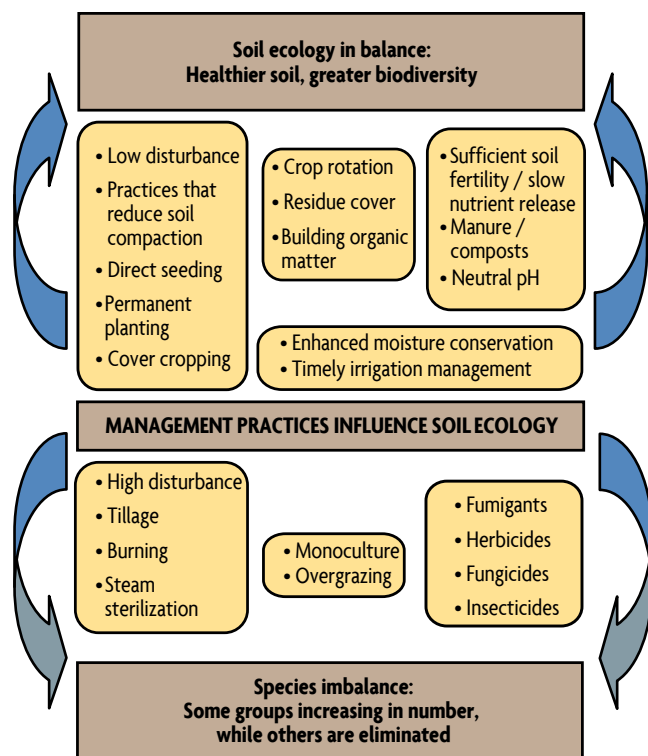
Soil ecology in balance:
Healthier soil, greater biodiversity

• Low disturbance
• Practices that reduce soil compaction
• Direct seeding
• Permanent planting
• Cover cropping

• Crop rotation
• Residue cover
• Building organic matter

• Sufficient soil fertility / slow nutrient release
• Manure / composts
• Neutral pH

• Enhanced moisture conservation
• Timely irrigation management

MANAGEMENT PRACTICES INFLUENCE SOIL ECOLOGY

• High disturbance
• Tillage
• Burning
• Steam sterilization

• Monoculture
• Overgrazing

• Fumigants
• Herbicides
• Fungicides
• Insecticides

Species imbalance:
Some groups increasing in number, while others are eliminated